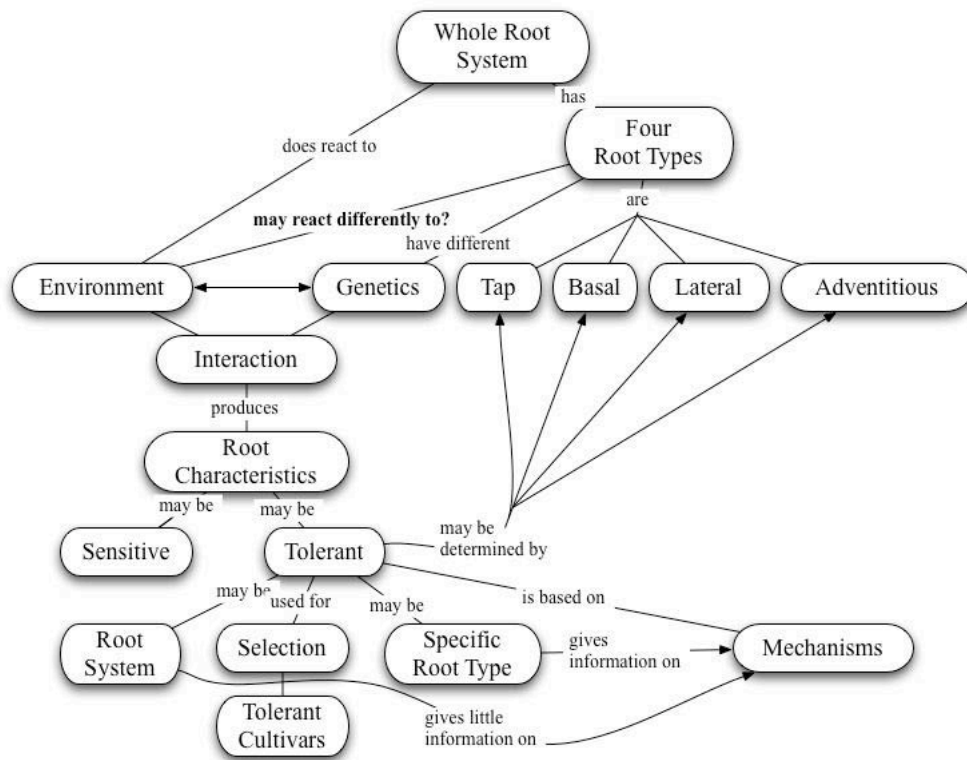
Whole Root System

has

Four Root Types

does react to

may react differently to?

are

have different

Environment

Genetics

Tap

Basal

Lateral

Adventitious

Interaction

produces

Root Characteristics

may be

may be

Sensitive

Tolerant

may be determined by

may be

used for

may be

is based on

Root System

Selection

Specific Root Type

gives information on

Mechanisms

Tolerant Cultivars

gives little information on